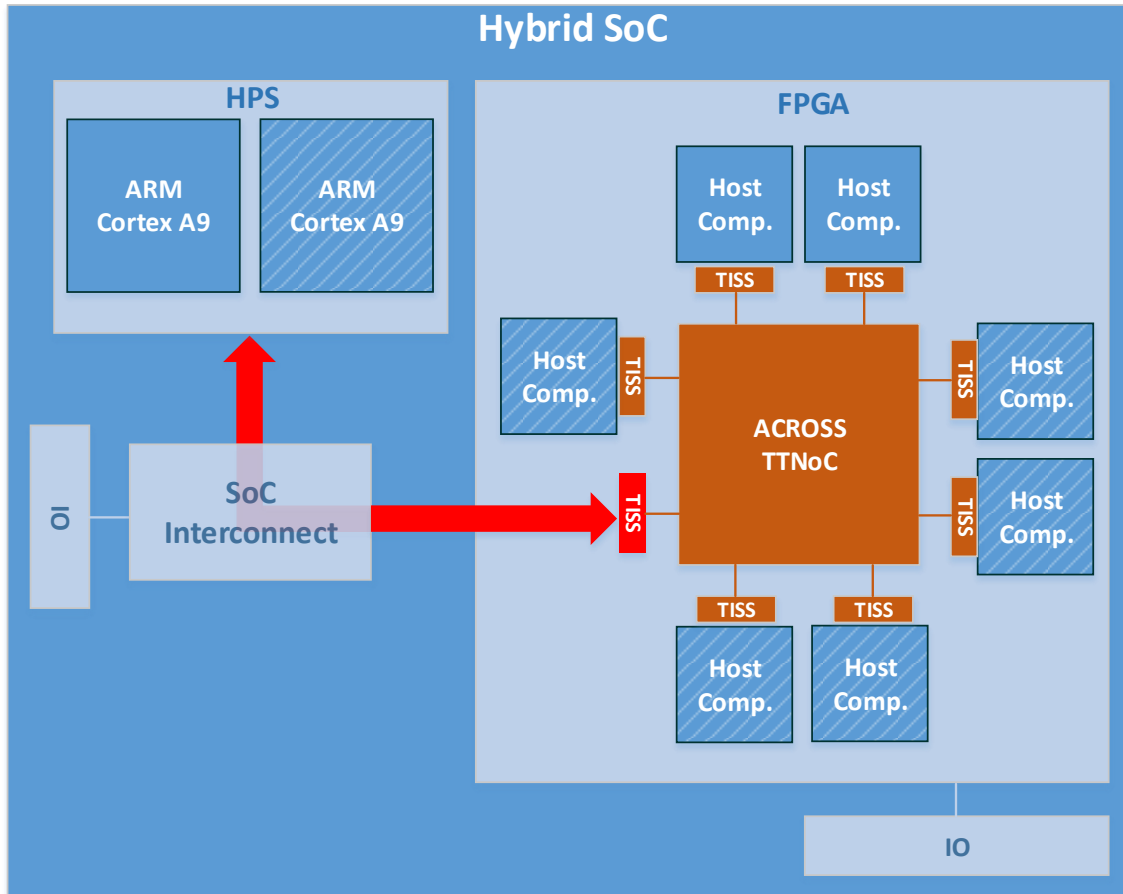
Hybrid SoC

HPS

ARM Cortex A9

ARM Cortex A9

FPGA

Host Comp.

Host Comp.

TISS

TISS

Host Comp.

TISS

ACROSS TTNoC

TISS

Host Comp.

IO

SoC Interconnect

TISS

TISS

Host Comp.

TISS

TISS

Host Comp.

Host Comp.

IO